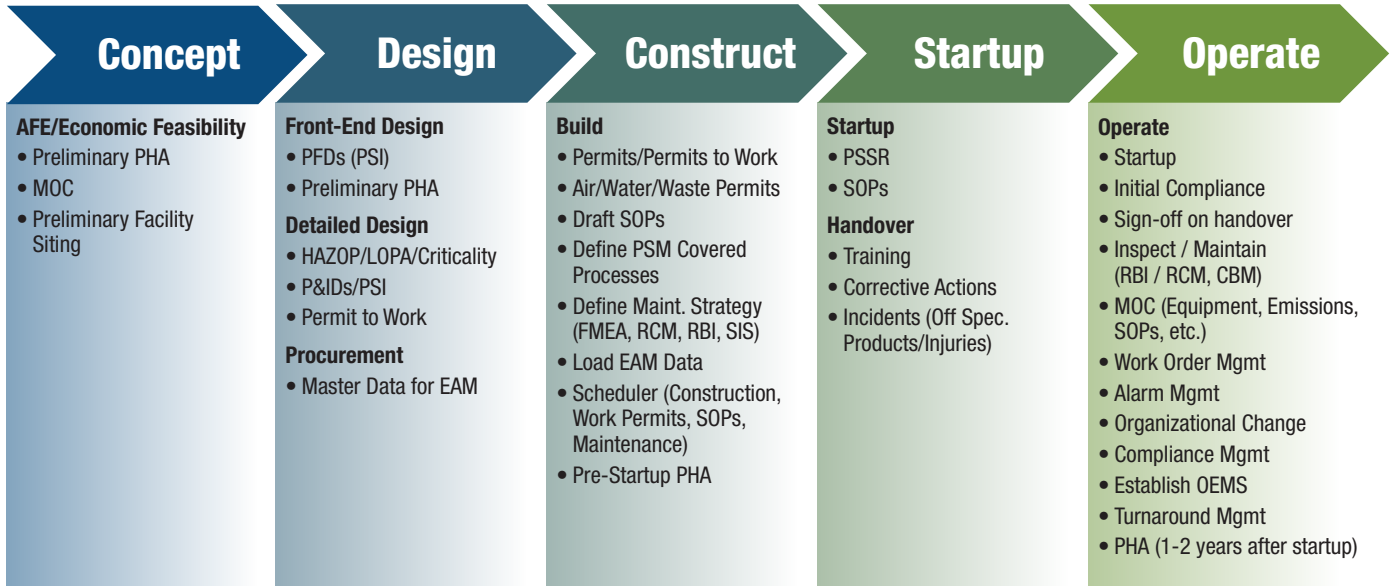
Concept

AFE/Economic Feasibility
• Preliminary PHA
• MOC
• Preliminary Facility Siting

Design

Front-End Design
• PFDs (PSI)
• Preliminary PHA

Detailed Design
• HAZOP/LOPA/Criticality
• P&IDs/PSI
• Permit to Work

Procurement
• Master Data for EAM

Construct

Build
• Permits/Permits to Work
• Air/Water/Waste Permits
• Draft SOPs
• Define PSM Covered Processes
• Define Maint. Strategy (FMEA, RCM, RBI, SIS)
• Load EAM Data
• Scheduler (Construction, Work Permits, SOPs, Maintenance)
• Pre-Startup PHA

Startup

Startup
• PSSR
• SOPs

Handover
• Training
• Corrective Actions
• Incidents (Off Spec. Products/Injuries)

Operate

Operate
• Startup
• Initial Compliance
• Sign-off on handover
• Inspect / Maintain (RBI / RCM, CBM)
• MOC (Equipment, Emissions, SOPs, etc.)
• Work Order Mgmt
• Alarm Mgmt
• Organizational Change
• Compliance Mgmt
• Establish OEMS
• Turnaround Mgmt
• PHA (1-2 years after startup)